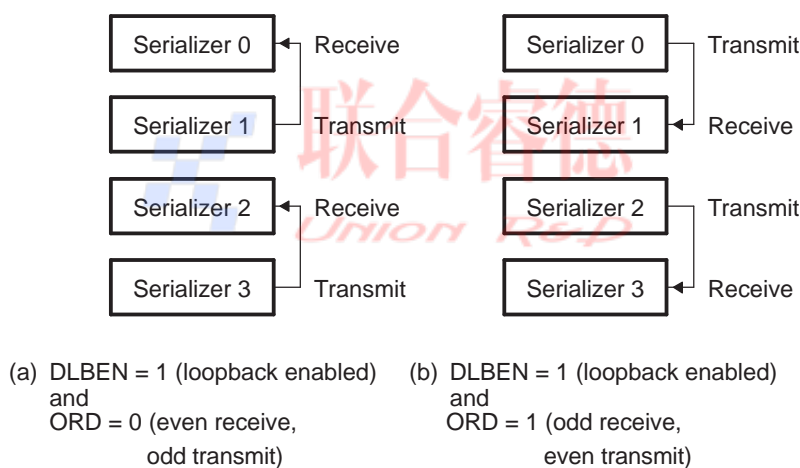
Serializer 0
Receive
Serializer 1
Transmit
Serializer 2
Receive
Serializer 3
Transmit

(a) DLBEN = 1 (loopback enabled) and ORD = 0 (even receive, odd transmit)

Serializer 0
Transmit
Serializer 1
Receive
Serializer 2
Transmit
Serializer 3
Receive

(b) DLBEN = 1 (loopback enabled) and ORD = 1 (odd receive, even transmit)

联合睿德
UNION R&D